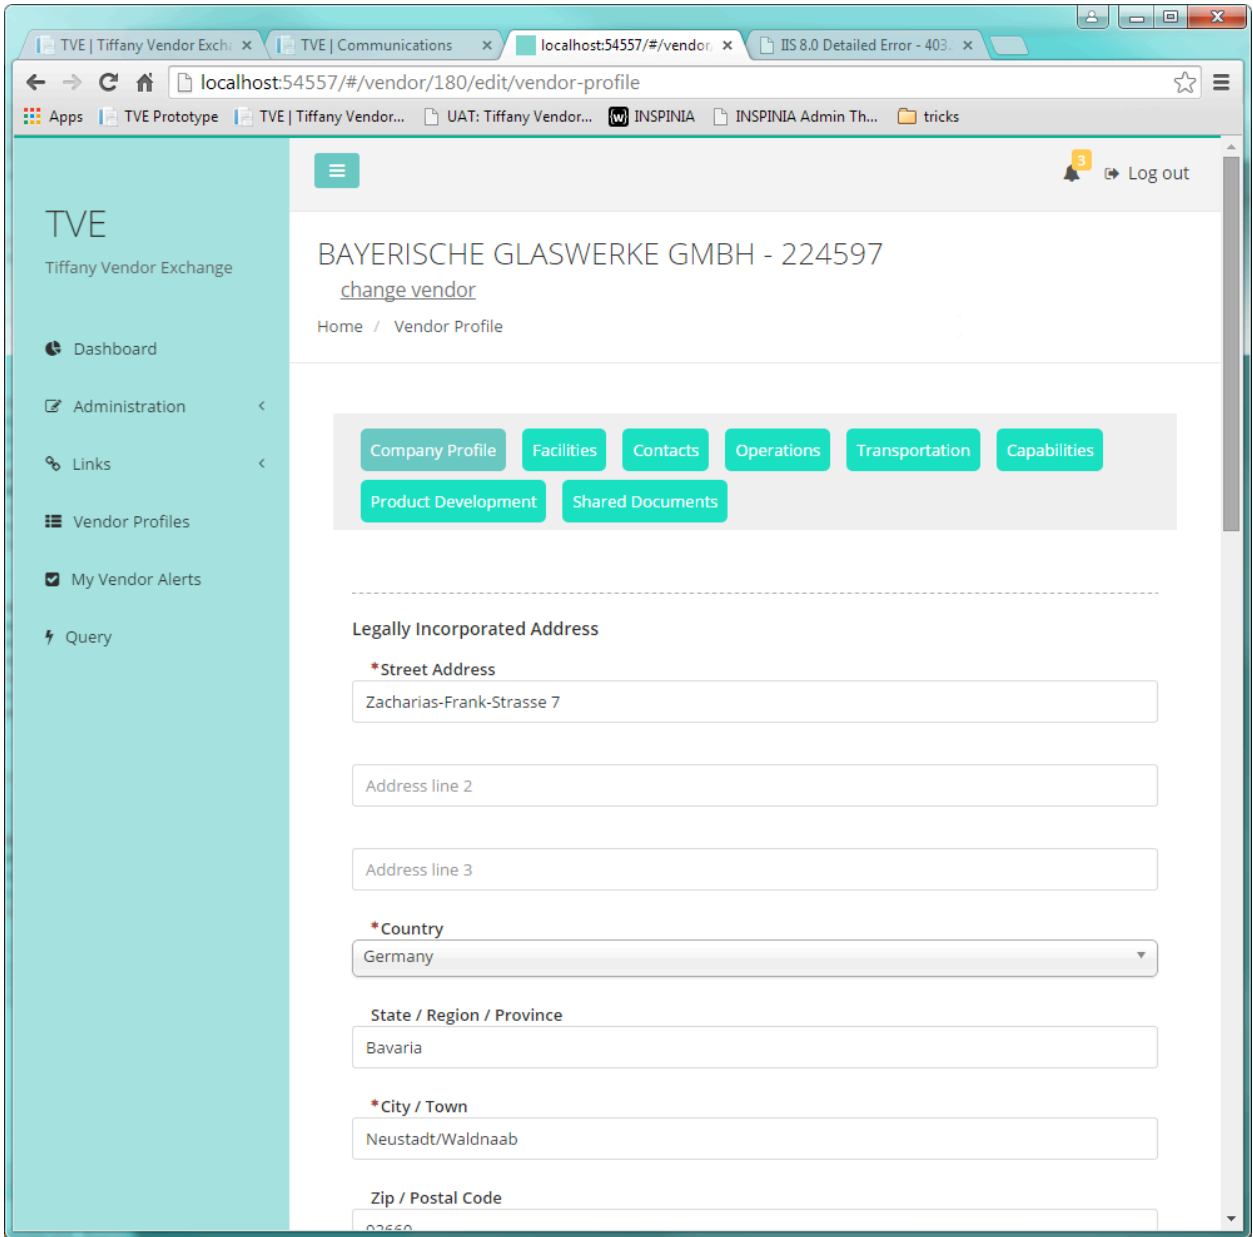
TVE | Tiffany Vendor Exch ×
TVE | Communications ×
localhost:54557/#/vendor ×
IIS 8.0 Detailed Error - 403 ×

localhost:54557/#/vendor/180/edit/vendor-profile

Apps TVE Prototype TVE | Tiffany Vendor... UAT: Tiffany Vendor... INSPINIA INSPINIA Admin Th... tricks

TVE
Tiffany Vendor Exchange

Dashboard
Administration
Links
Vendor Profiles
My Vendor Alerts
Query

3
Log out

BAYERISCHE GLASWERKE GMBH - 224597
change vendor
Home / Vendor Profile

Company Profile
Facilities
Contacts
Operations
Transportation
Capabilities
Product Development
Shared Documents

Legally Incorporated Address
*Street Address
Zacharias-Frank-Strasse 7
Address line 2
Address line 3
*Country
Germany
State / Region / Province
Bavaria
*City / Town
Neustadt/Waldnaab
Zip / Postal Code
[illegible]